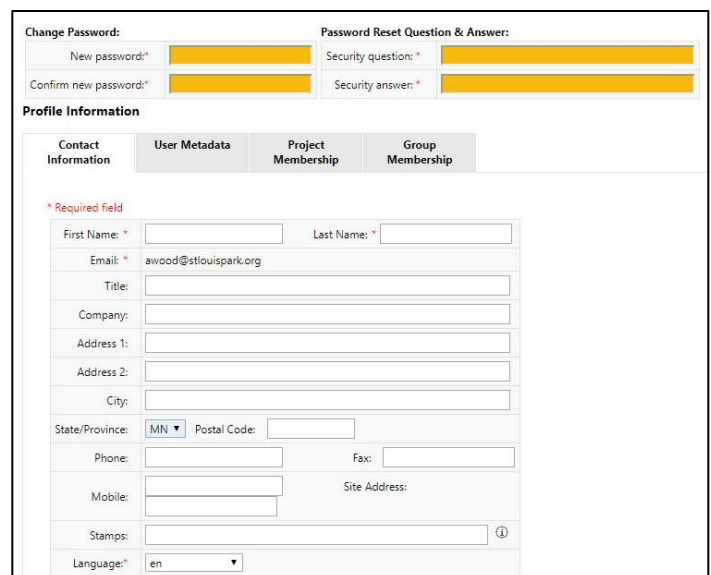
Change Password:

New password:*

Confirm new password:*

Password Reset Question & Answer:

Security question: *

Security answer: *

Profile Information

Contact Information

User Metadata

Project Membership

Group Membership

* Required field

First Name: *

Last Name: *

Email: * awood@stlouispark.org

Title:

Company:

Address 1:

Address 2:

City:

State/Province: MN ▾ Postal Code:

Phone:

Fax:

Mobile:

Site Address:

Stamps:

Language:* en ▾